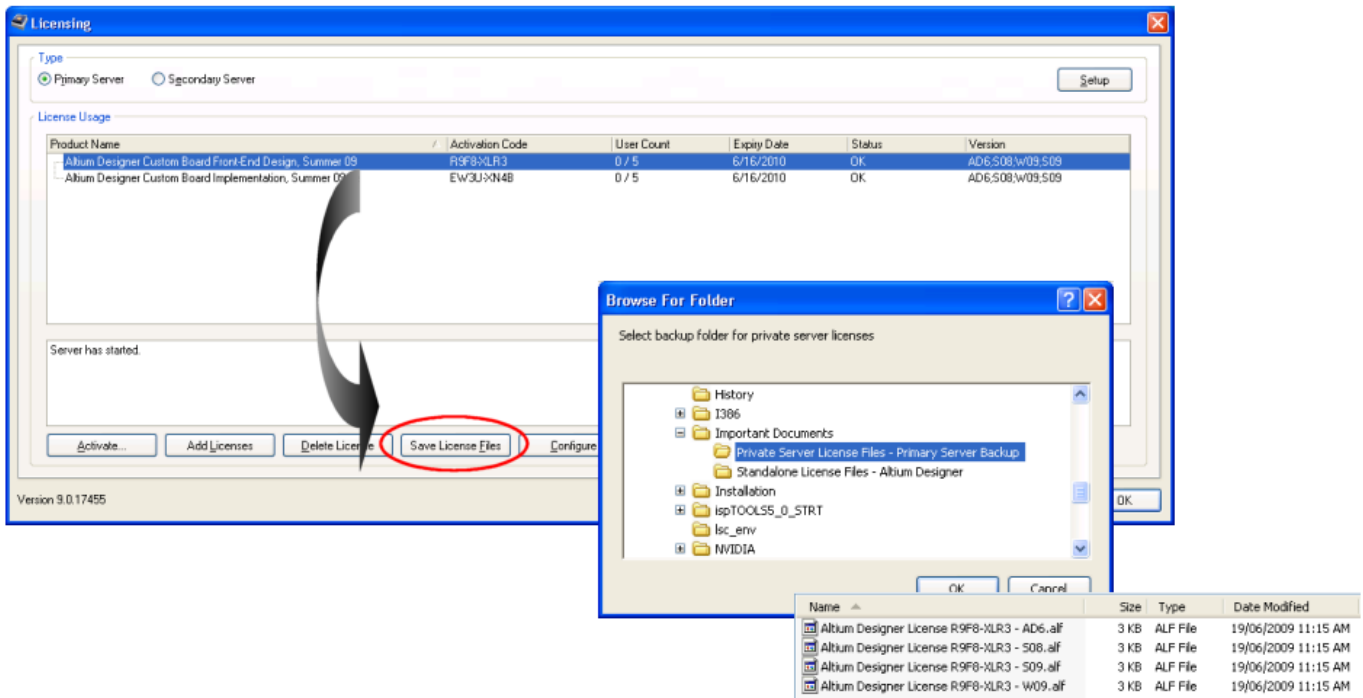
Licensing

Type
Primary Server
Secondary Server
Setup

License Usage

| Product Name | Activation Code | User Count | Expiry Date | Status | Version |
|---|---|---|---|---|---|
| Altium Designer Custom Board Front-End Design, Summer 09 | R9F8-XLR3 | 0 / 5 | 6/16/2010 | OK | AD6;S08;W09;S09 |
| Altium Designer Custom Board Implementation, Summer 09 | EW3U-XN4B | 0 / 5 | 6/16/2010 | OK | AD6;S08;W09;S09 |

Server has started.

Activate...
Add Licenses
Delete License
Save License Files
Configure

Version 9.0.17455
OK

Browse For Folder

Select backup folder for private server licenses

History
I386
Important Documents
Private Server License Files - Primary Server Backup
Standalone License Files - Altium Designer
Installation
ispTOOLS5_0_STRT
lsc_env
NVIDIA

OK
Cancel

| Name | Size | Type | Date Modified |
|---|---|---|---|
| Altium Designer License R9F8-XLR3 - AD6.alf | 3 KB | ALF File | 19/06/2009 11:15 AM |
| Altium Designer License R9F8-XLR3 - S08.alf | 3 KB | ALF File | 19/06/2009 11:15 AM |
| Altium Designer License R9F8-XLR3 - S09.alf | 3 KB | ALF File | 19/06/2009 11:15 AM |
| Altium Designer License R9F8-XLR3 - W09.alf | 3 KB | ALF File | 19/06/2009 11:15 AM |